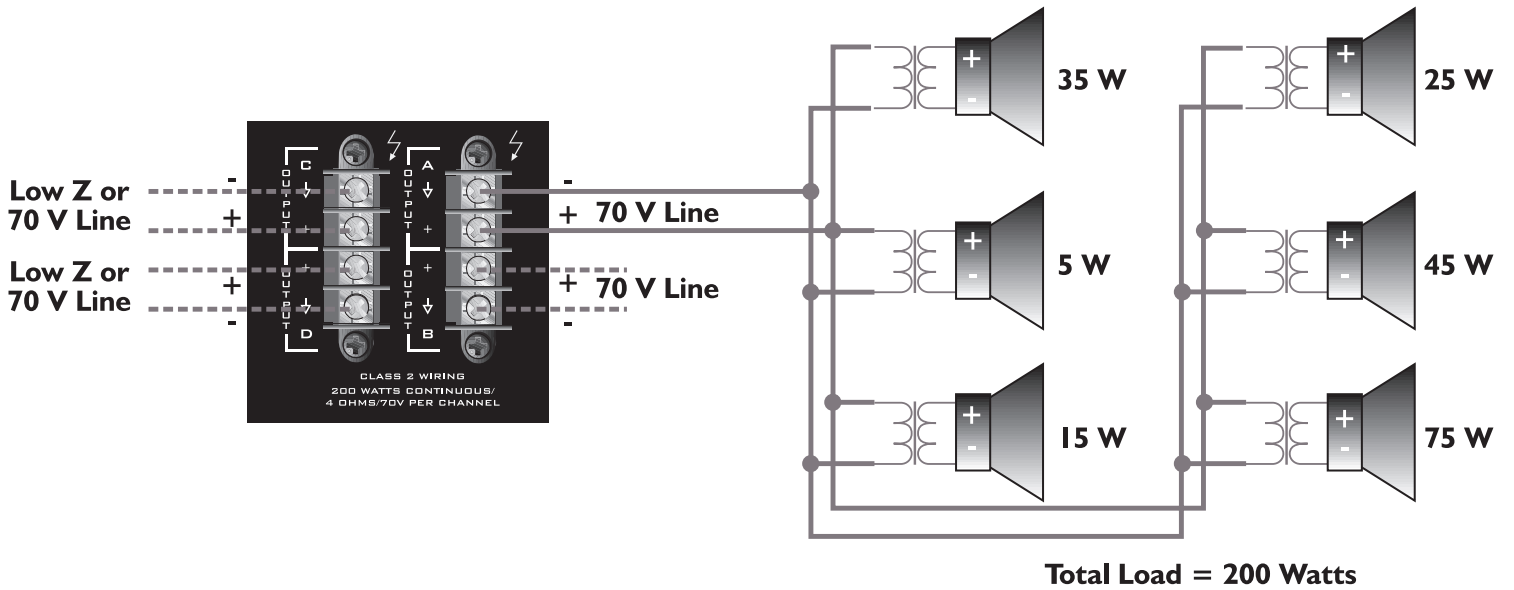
Low Z or 70 V Line

Low Z or 70 V Line

-
+
+
-

C
OUTPUT
OUTPUT
D

A
OUTPUT
OUTPUT
B

-
+ 70 V Line
+ 70 V Line
-

CLASS 2 WIRING
200 WATTS CONTINUOUS/
4 OHMS/70V PER CHANNEL

35 W
5 W
15 W
25 W
45 W
75 W

Total Load = 200 Watts